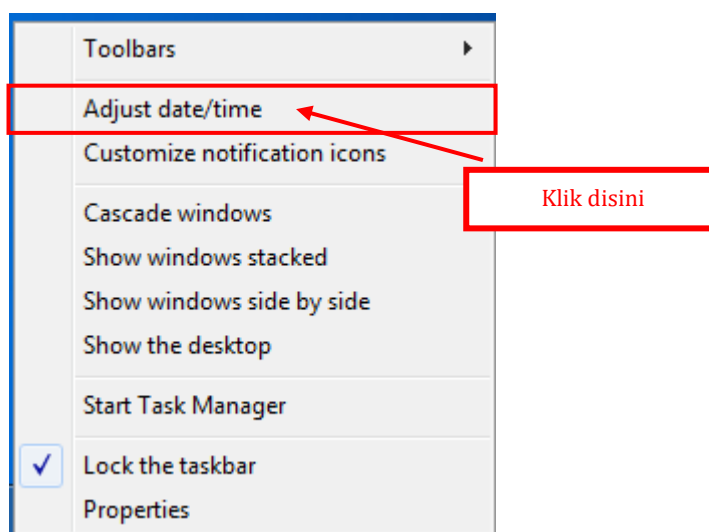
Toolbars

Adjust date/time

Klik disini

Customize notification icons

Cascade windows
Show windows stacked
Show windows side by side
Show the desktop

Start Task Manager

✓ Lock the taskbar
Properties